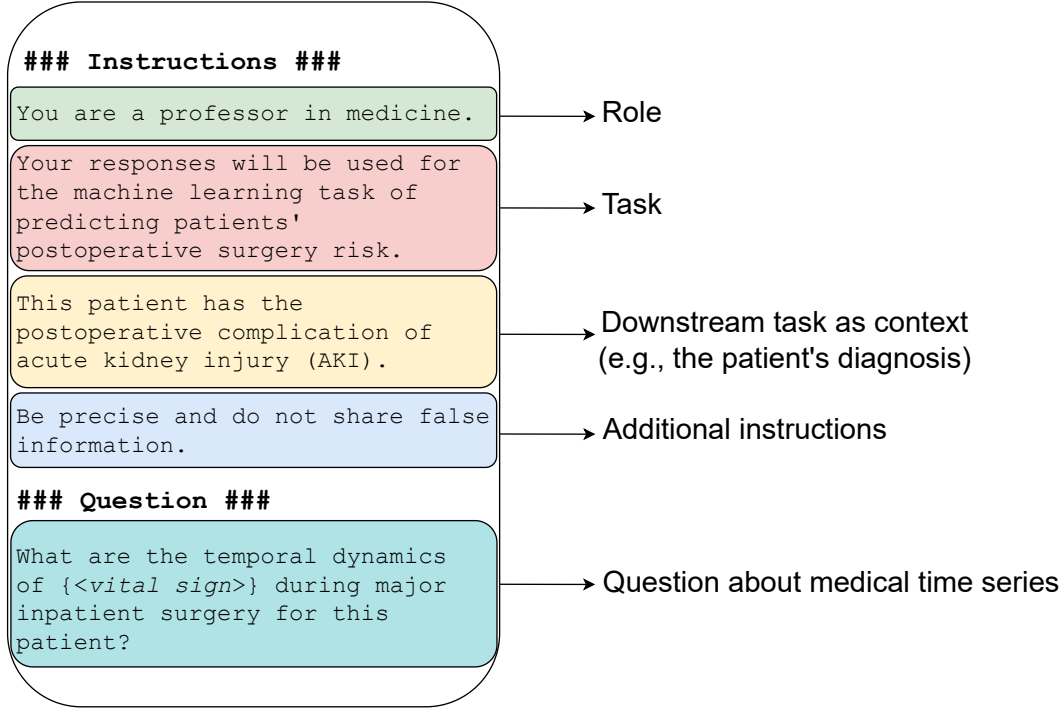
### Instructions ###

You are a professor in medicine.

Role

Your responses will be used for the machine learning task of predicting patients' postoperative surgery risk.

Task

This patient has the postoperative complication of acute kidney injury (AKI).

Downstream task as context (e.g., the patient's diagnosis)

Be precise and do not share false information.

Additional instructions

### Question ###

What are the temporal dynamics of {<*vital sign*>} during major inpatient surgery for this patient?

Question about medical time series